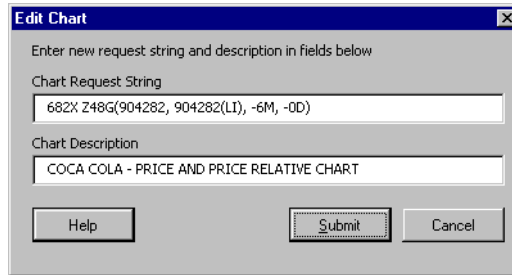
Edit Chart

Enter new request string and description in fields below

Chart Request String

682X Z48G(904282, 904282(LI), -6M, -0D)

Chart Description

COCA COLA - PRICE AND PRICE RELATIVE CHART

Help

Submit

Cancel